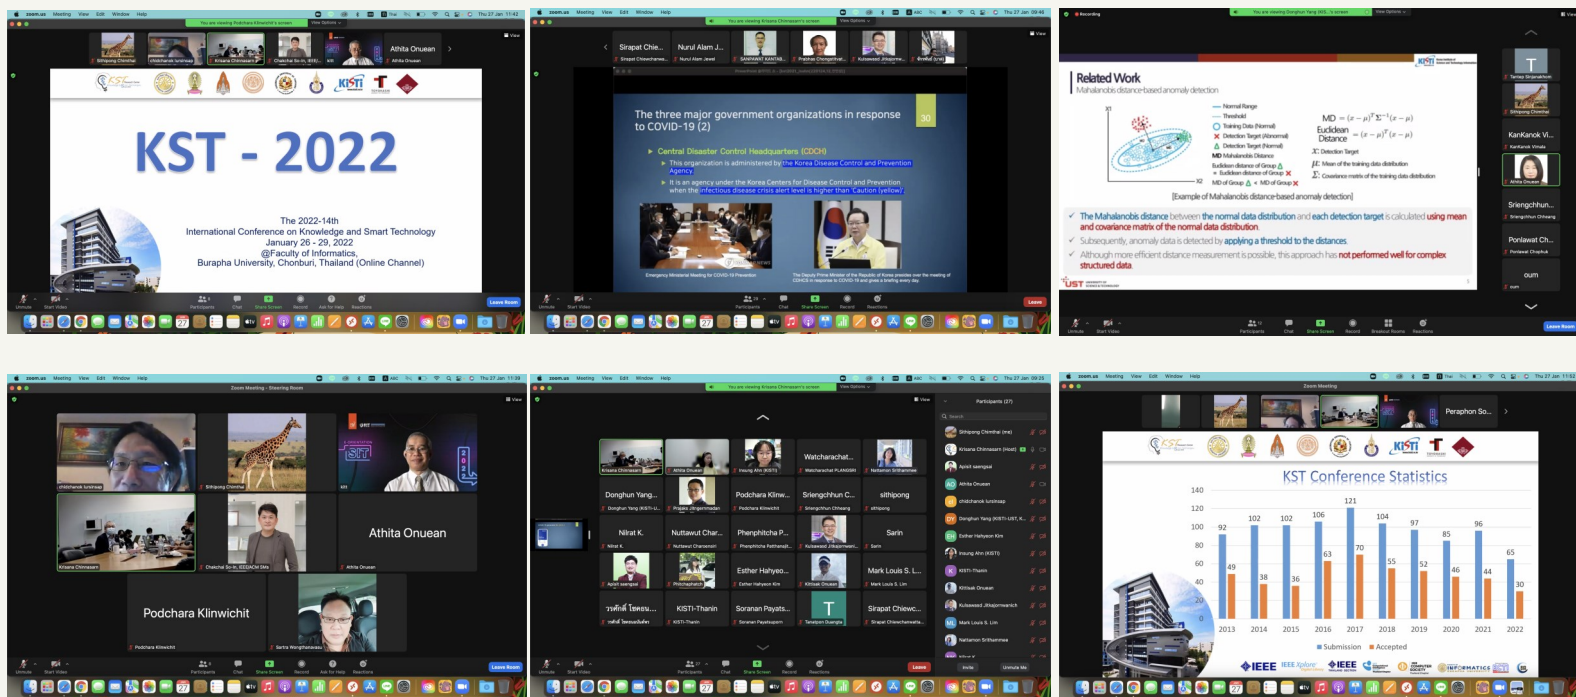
Athita Onuean

KST - 2022

The 2022-14th
The International Conference on Knowledge and Smart Technology
January 26 - 29, 2022
@Faculty of Informatics,
Burapha University, Chonburi, Thailand (Online Channel)

Sirapat Chie... Nurul Alam J...

The three major government organizations in response to COVID-19 (2)

30

Central Disaster Control Headquarters (CDCH)

This organization is administered by the Korea Disease Control and Prevention Agency.

It is an agency under the Korea Centers for Disease Control and Prevention when the infectious disease crisis alert level is higher than 'Caution (yellow)'.

Related Work

Mahalanobis distance-based anomaly detection

Normal Range
Threshold
Training Data (Normal)
Detection Target (Abnormal)
Detection Target (Normal)
MD Mahalanobis Distance
Euclidean distance of Group A
Euclidean distance of Group X
MD of Group A < MD of Group X

$MD = (x-\mu)^T \Sigma^{-1} (x-\mu)$
Euclidean Distance $= (x-\mu)^T (x-\mu)$
$x$: Detection Target
$\mu$: Mean of the training data distribution
$\Sigma$: Covariance matrix of the training data distribution

[Example of Mahalanobis distance-based anomaly detection]

The Mahalanobis distance between the normal data distribution and each detection target is calculated using mean and covariance matrix of the normal data distribution.

Subsequently, anomaly data is detected by applying a threshold to the distances.

Although more efficient distance measurement is possible, this approach has not performed well for complex structured data.

UST

KanKanok Vi...
Sriengchhun...
Ponlawat Ch...
oum

Athita Onuean

Podchara Klinwichit

Donghun Yang... Podchara Klinw... Sriengchhun C... sithipong
Watcharachat...
Nilrat K. Nuttawut Char... Phenphitcha P... Sarin
Esther Hahyeo... Mark Louis S. L...
วรพักตร์ โชคแสน... KISTI-Thanin Soranan Payats... Sirapat Chiewc...

Participants (27)

Perapon So...

KST Conference Statistics

| | 2013 | 2014 | 2015 | 2016 | 2017 | 2018 | 2019 | 2020 | 2021 | 2022 |
|---|---|---|---|---|---|---|---|---|---|---|
| Submission | 92 | 102 | 102 | 106 | 121 | 104 | 97 | 85 | 96 | 65 |
| Accepted | 49 | 38 | 36 | 63 | 70 | 55 | 52 | 46 | 44 | 30 |

140 120 100 80 60 40 20 0

Submission Accepted

IEEE